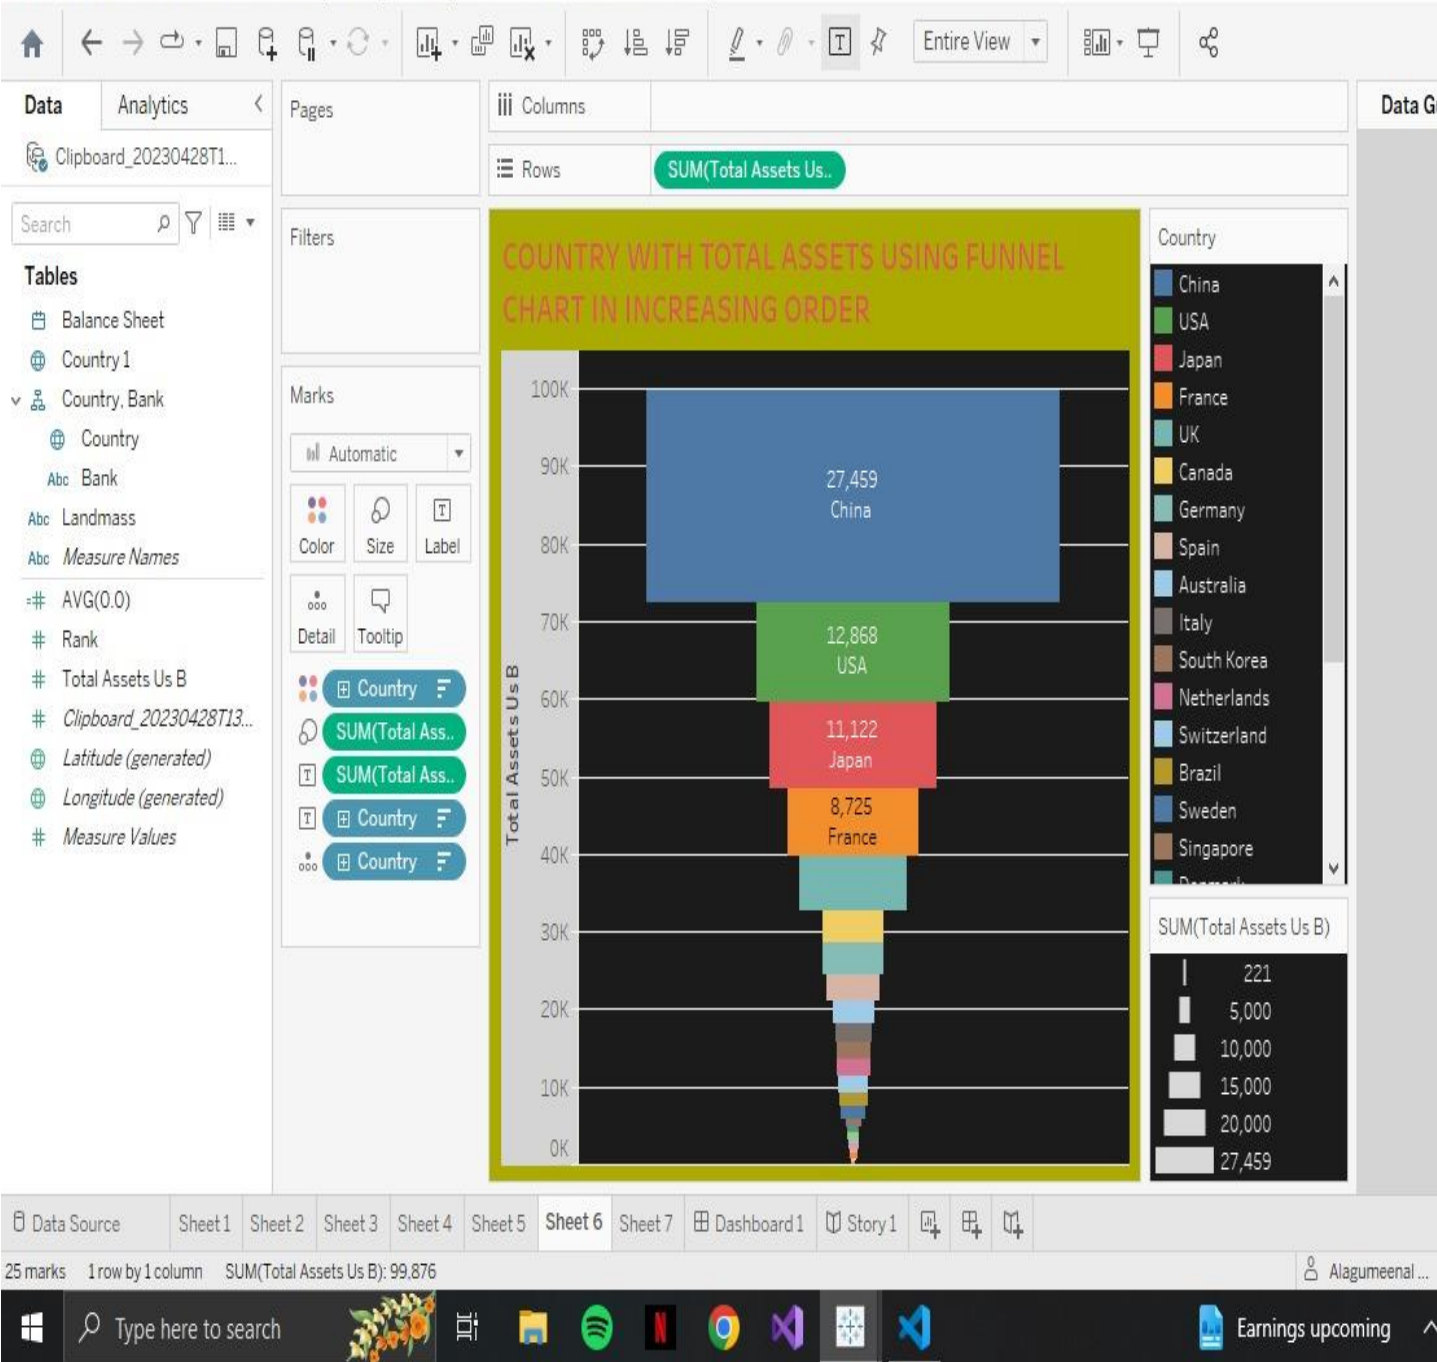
Entire View

Data Analytics
Clipboard_20230428T1...
Search
Tables
Balance Sheet
Country 1
Country, Bank
Country
Abc Bank
Abc Landmass
Abc Measure Names
AVG(0.0)
Rank
Total Assets Us B
Clipboard_20230428T13...
Latitude (generated)
Longitude (generated)
Measure Values

Pages
Filters
Marks
Automatic
Color
Size
Label
Detail
Tooltip
Country
SUM(Total Ass..
SUM(Total Ass..
Country
Country

Columns
Rows
SUM(Total Assets Us..

COUNTRY WITH TOTAL ASSETS USING FUNNEL CHART IN INCREASING ORDER

Total Assets Us B
100K
90K
80K
70K
60K
50K
40K
30K
20K
10K
0K

27,459
China
12,868
USA
11,122
Japan
8,725
France

Data G

Country
China
USA
Japan
France
UK
Canada
Germany
Spain
Australia
Italy
South Korea
Netherlands
Switzerland
Brazil
Sweden
Singapore
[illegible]

SUM(Total Assets Us B)
221
5,000
10,000
15,000
20,000
27,459

Data Source
Sheet 1
Sheet 2
Sheet 3
Sheet 4
Sheet 5
Sheet 6
Sheet 7
Dashboard 1
Story 1

25 marks 1 row by 1 column SUM(Total Assets Us B): 99,876
Alagumeenal ...

Type here to search
Earnings upcoming